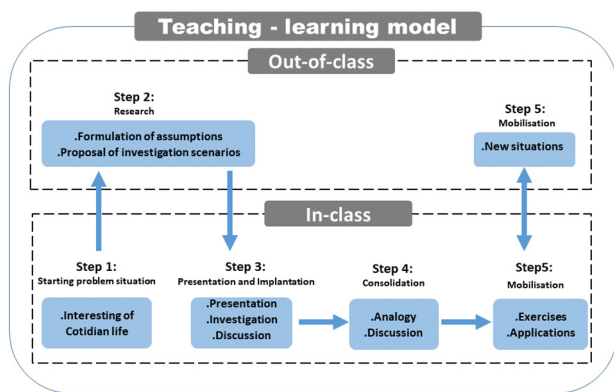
Teaching - learning model

Out-of-class

Step 2:
Research

.Formulation of assumptions
.Proposal of investigation scenarios

Step 5:
Mobilisation

.New situations

In-class

Step 1:
Starting problem situation

.Interesting of Cotidian life

Step 3:
Presentation and Implantation

.Presentation
.Investigation
.Discussion

Step 4:
Consolidation

.Analogy
.Discussion

Step5:
Mobilisation

.Exercises
.Applications